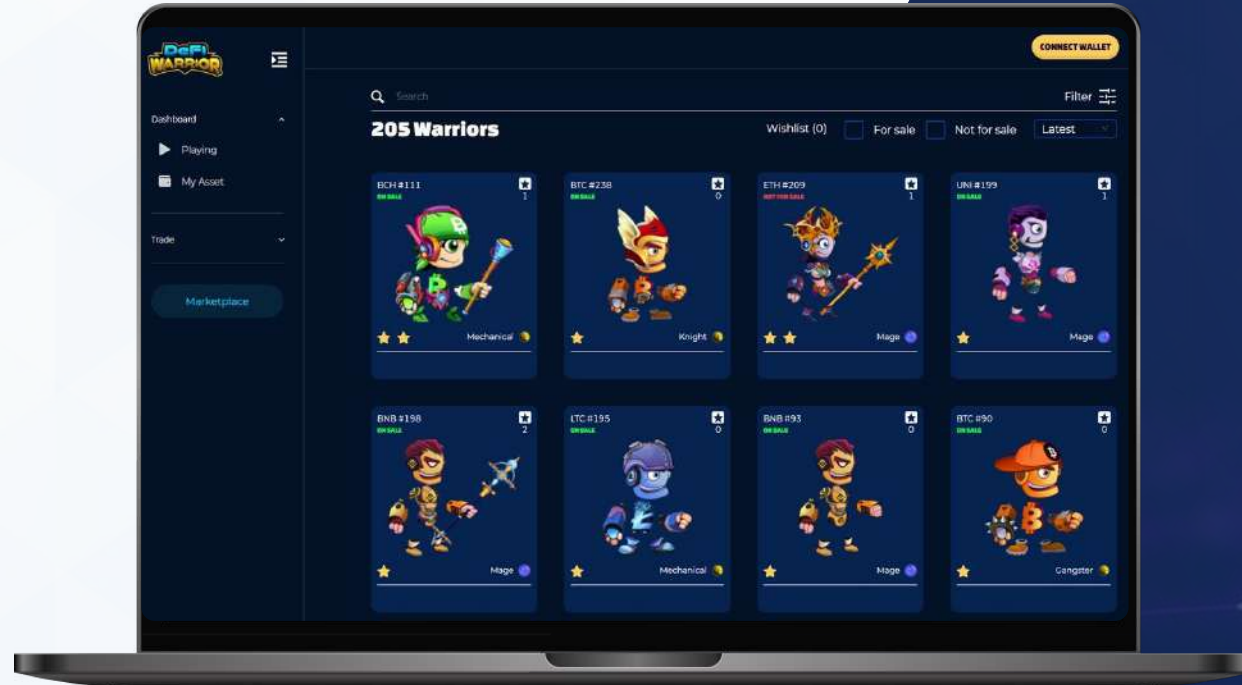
DeFi WARRIOR

CONNECT WALLET

Dashboard

Playing

My Asset

Trade

Marketplace

Search

Filter

205 Warriors

Wishlist (0) For sale Not for sale Latest

BCH #111
ON SALE
1
Mechanical

BTC #238
ON SALE
0
Knight

ETH #209
NOT FOR SALE
1
Mage

UNI #199
ON SALE
1
Mage

BNB #198
ON SALE
2
Mage

LTC #195
ON SALE
0
Mechanical

BNB #93
ON SALE
0
Mage

BTC #90
ON SALE
0
Gangster